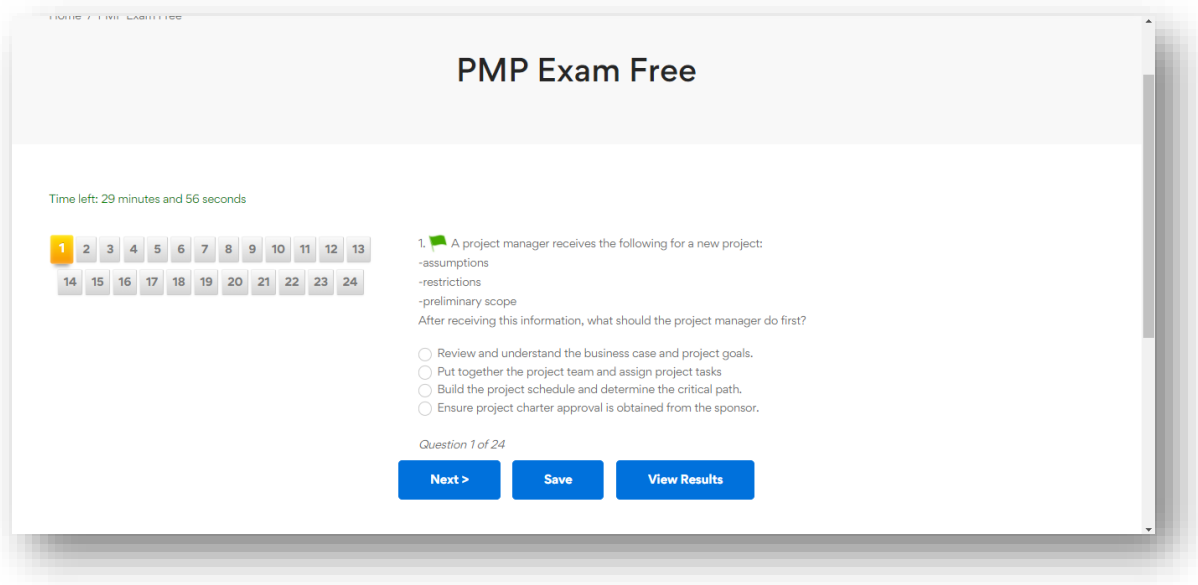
Home / PMP Exam Free

PMP Exam Free

Time left: 29 minutes and 56 seconds

1 2 3 4 5 6 7 8 9 10 11 12 13
14 15 16 17 18 19 20 21 22 23 24

1. A project manager receives the following for a new project:
-assumptions
-restrictions
-preliminary scope
After receiving this information, what should the project manager do first?

Review and understand the business case and project goals.
Put together the project team and assign project tasks
Build the project schedule and determine the critical path.
Ensure project charter approval is obtained from the sponsor.

Question 1 of 24

Next >
Save
View Results